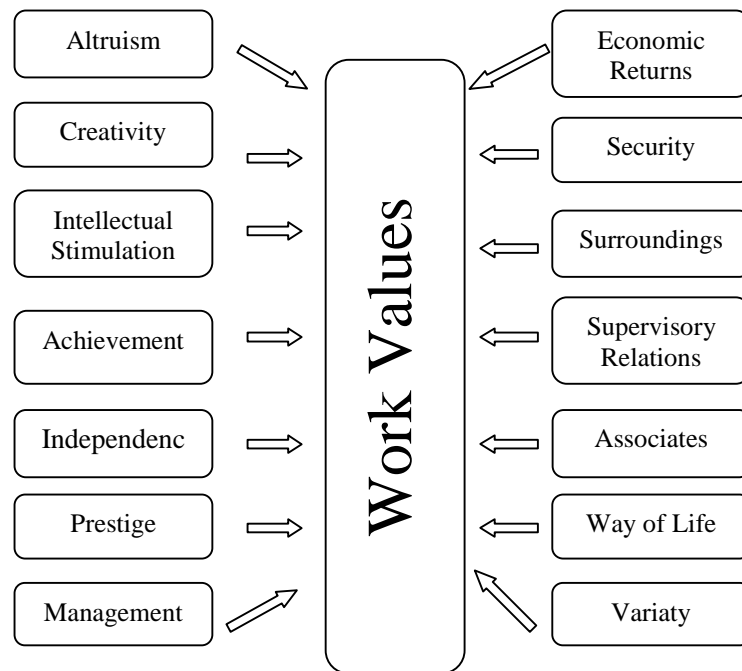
Altruism

Creativity

Intellectual Stimulation

Achievement

Independenc

Prestige

Management

Work Values

Economic Returns

Security

Surroundings

Supervisory Relations

Associates

Way of Life

Variaty